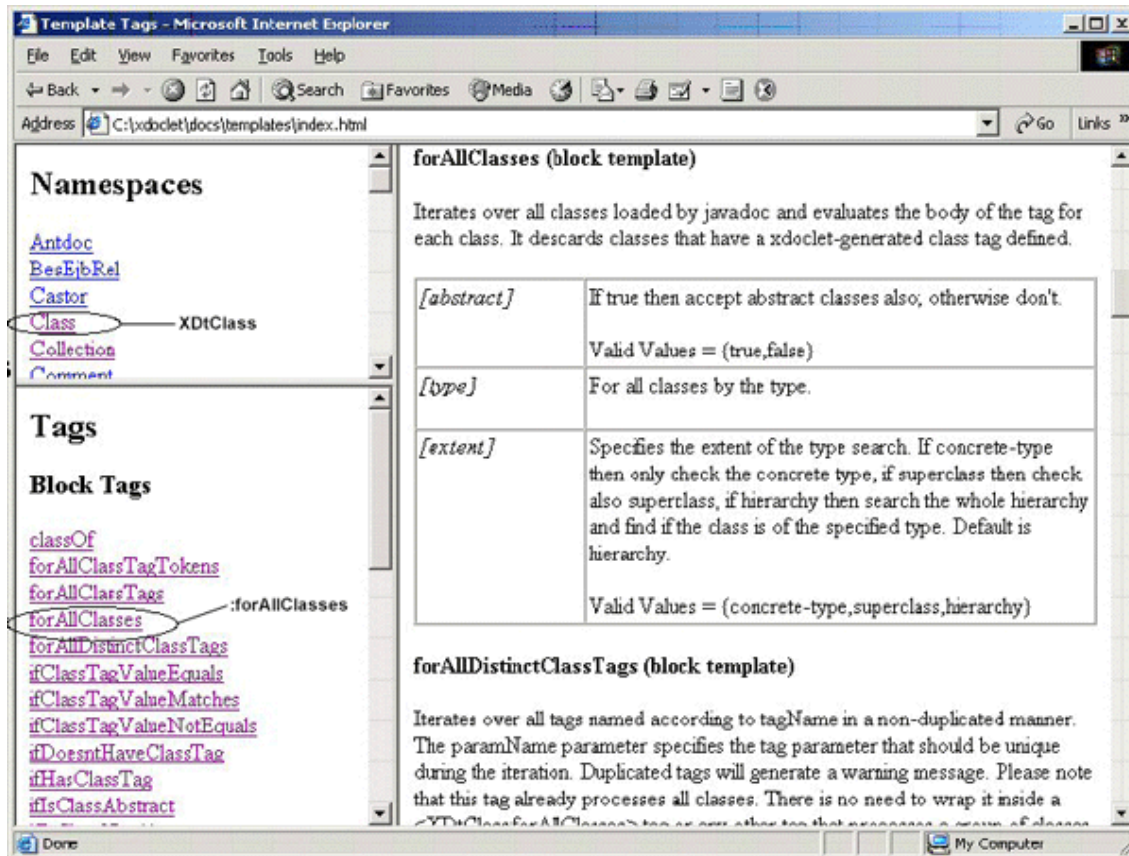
Template Tags - Microsoft Internet Explorer

File Edit View Favorites Tools Help

Back Search Favorites Media

Address C:\xdoclet\docs\templates\index.html Go Links »

Namespaces

Antdoc
BesEjbRel
Castor
Class XDtClass
Collection
Comment

Tags

Block Tags

classOf
forAllClassTagTokens
forAllClassTags
forAllClasses :forAllClasses
forAllDistinctClassTags
ifClassTagValueEquals
ifClassTagValueMatches
ifClassTagValueNotEquals
ifDoesntHaveClassTag
ifHasClassTag
ifIsClassAbstract

forAllClasses (block template)

Iterates over all classes loaded by javadoc and evaluates the body of the tag for each class. It descards classes that have a xdoclet-generated class tag defined.

| [abstract] | If true then accept abstract classes also; otherwise don't. Valid Values = {true,false} |
|---|---|
| [type] | For all classes by the type. |
| [extent] | Specifies the extent of the type search. If concrete-type then only check the concrete type, if superclass then check also superclass, if hierarchy then search the whole hierarchy and find if the class is of the specified type. Default is hierarchy. Valid Values = {concrete-type,superclass,hierarchy} |

forAllDistinctClassTags (block template)

Iterates over all tags named according to tagName in a non-duplicated manner. The paramName parameter specifies the tag parameter that should be unique during the iteration. Duplicated tags will generate a warning message. Please note that this tag already processes all classes. There is no need to wrap it inside a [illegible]

Done My Computer